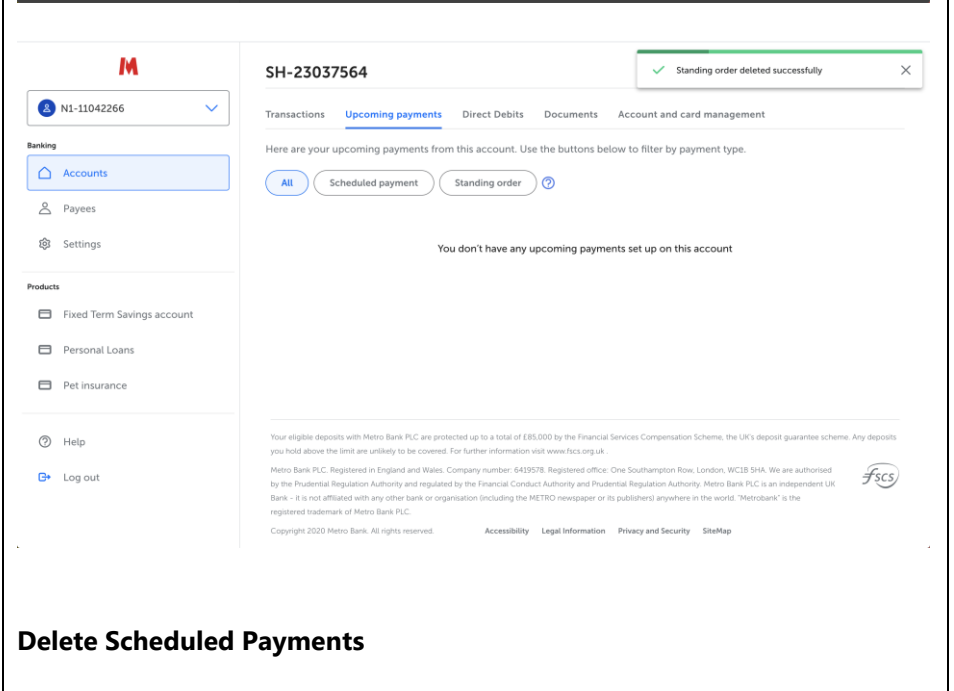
M

N1-11042266

Banking

Accounts

Payees

Settings

Products

Fixed Term Savings account

Personal Loans

Pet insurance

Help

Log out

SH-23037564

Standing order deleted successfully

Transactions Upcoming payments Direct Debits Documents Account and card management

Here are your upcoming payments from this account. Use the buttons below to filter by payment type.

All Scheduled payment Standing order

You don't have any upcoming payments set up on this account

Your eligible deposits with Metro Bank PLC are protected up to a total of £85,000 by the Financial Services Compensation Scheme, the UK's deposit guarantee scheme. Any deposits you hold above the limit are unlikely to be covered. For further information visit www.fscs.org.uk .

Metro Bank PLC. Registered in England and Wales. Company number: 6419578. Registered office: One Southampton Row, London, WC1B 5HA. We are authorised by the Prudential Regulation Authority and regulated by the Financial Conduct Authority and Prudential Regulation Authority. Metro Bank PLC is an independent UK Bank – it is not affiliated with any other bank or organisation (including the METRO newspaper or its publishers) anywhere in the world. "Metrobank" is the registered trademark of Metro Bank PLC.

fscs

Copyright 2020 Metro Bank. All rights reserved. Accessibility Legal Information Privacy and Security SiteMap

Delete Scheduled Payments